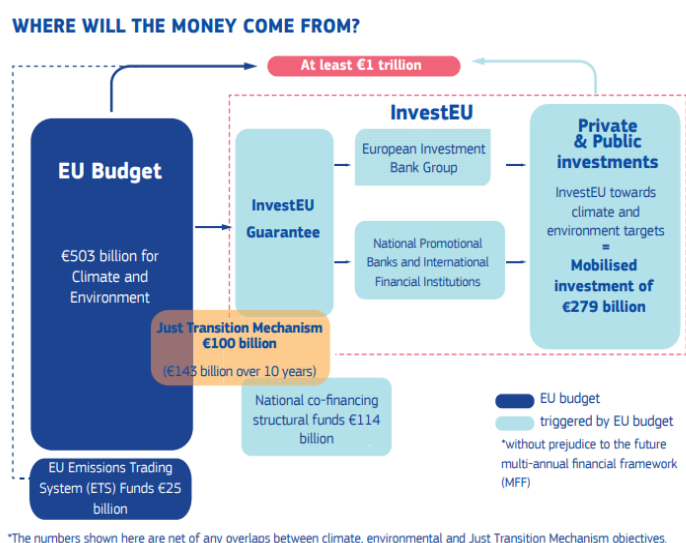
WHERE WILL THE MONEY COME FROM?

At least €1 trillion

InvestEU

EU Budget

€503 billion for Climate and Environment

InvestEU Guarantee

European Investment Bank Group

National Promotional Banks and International Financial Institutions

Private & Public investments

InvestEU towards climate and environment targets = Mobilised investment of €279 billion

Just Transition Mechanism €100 billion

(€143 billion over 10 years)

National co-financing structural funds €114 billion

EU Emissions Trading System (ETS) Funds €25 billion

EU budget

triggered by EU budget

*without prejudice to the future multi-annual financial framework (MFF)

*The numbers shown here are net of any overlaps between climate, environmental and Just Transition Mechanism objectives.